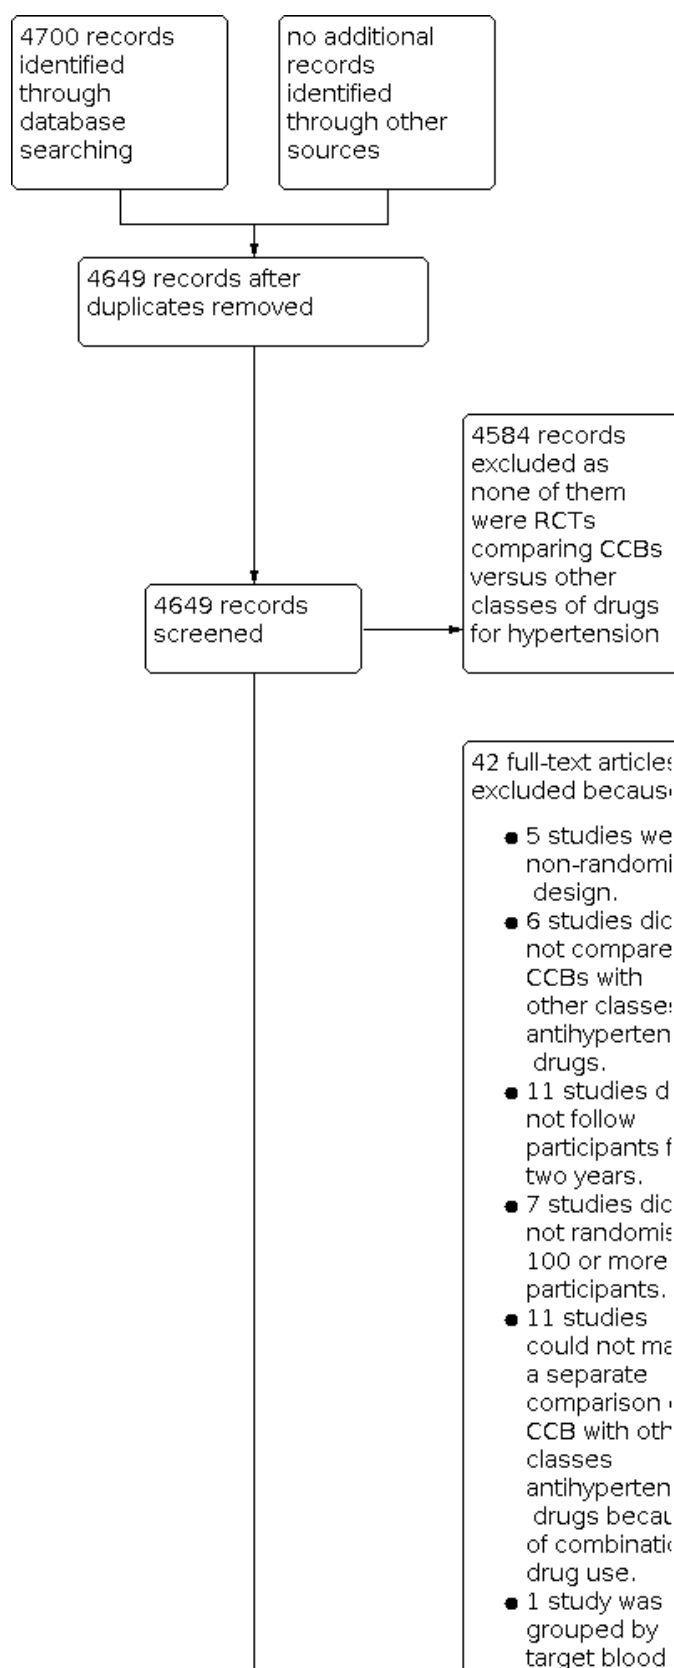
4700 records identified through database searching

no additional records identified through other sources

4649 records after duplicates removed

4584 records excluded as none of them were RCTs comparing CCBs versus other classes of drugs for hypertension

4649 records screened

42 full-text article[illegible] excluded becaus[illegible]

- 5 studies we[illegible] non-randomi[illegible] design.
- 6 studies di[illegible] not compare CCBs with other classe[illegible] antihyperten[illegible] drugs.
- 11 studies d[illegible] not follow participants f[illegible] two years.
- 7 studies di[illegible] not randomis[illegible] 100 or more participants.
- 11 studies could not ma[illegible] a separate comparison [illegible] CCB with oth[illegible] classes antihyperten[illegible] drugs becau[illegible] of combinati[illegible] drug use.
- 1 study was grouped by target blood